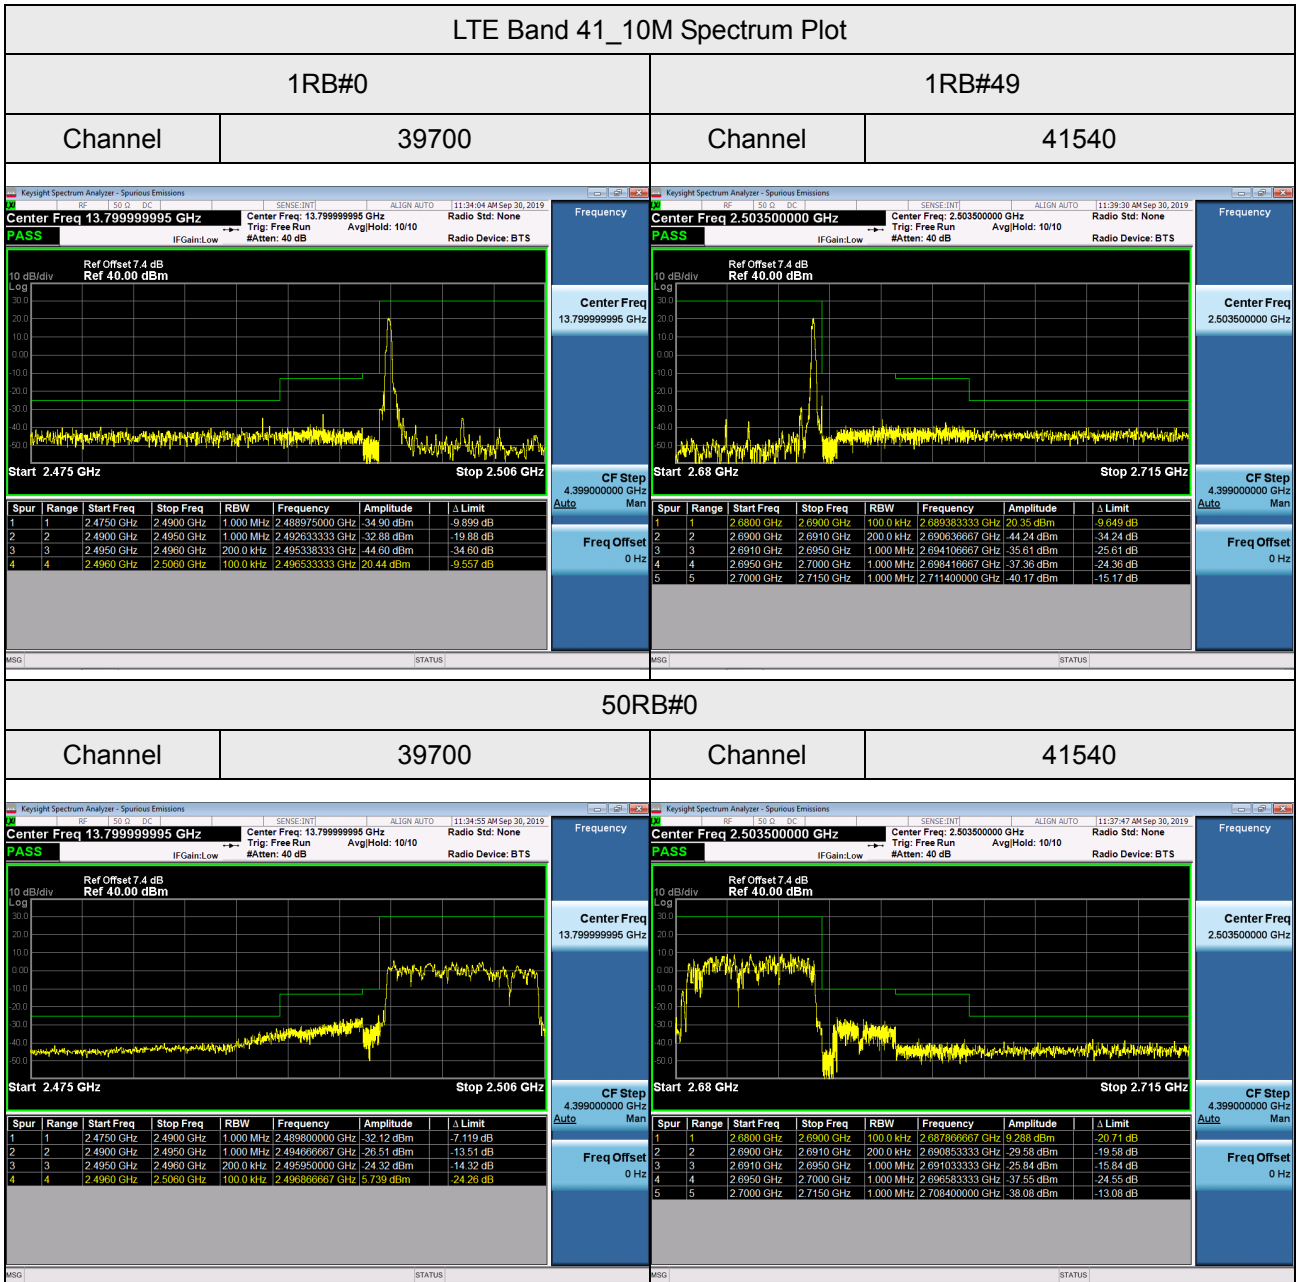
LTE Band 41_10M Spectrum Plot

| 1RB#0 | | 1RB#49 | |
|---|---|---|---|
| Channel | 39700 | Channel | 41540 |

Keysight Spectrum Analyzer - Spurious Emissions
RF 50 Ω DC SENSE:INT ALIGN AUTO 11:34:04 AM Sep 30, 2019
Center Freq 13.799999995 GHz
PASS
Center Freq: 13.799999995 GHz Trig: Free Run Avg|Hold: 10/10 #Atten: 40 dB IFGain:Low
Radio Std: None
Radio Device: BTS
Frequency
Ref Offset 7.4 dB
10 dB/div Ref 40.00 dBm
Log
30.0 20.0 10.0 0.00 -10.0 -20.0 -30.0 -40.0 -50.0
Start 2.475 GHz Stop 2.506 GHz
Center Freq 13.799999995 GHz
CF Step 4.399000000 GHz Auto Man
Freq Offset 0 Hz

| Spur | Range | Start Freq | Stop Freq | RBW | Frequency | Amplitude | Δ Limit |
|---|---|---|---|---|---|---|---|
| 1 | 1 | 2.4750 GHz | 2.4900 GHz | 1.000 MHz | 2.488975000 GHz | -34.90 dBm | -9.899 dB |
| 2 | 2 | 2.4900 GHz | 2.4950 GHz | 1.000 MHz | 2.492633333 GHz | -32.88 dBm | -19.88 dB |
| 3 | 3 | 2.4950 GHz | 2.4960 GHz | 200.0 kHz | 2.495338333 GHz | -44.60 dBm | -34.60 dB |
| 4 | 4 | 2.4960 GHz | 2.5060 GHz | 100.0 kHz | 2.496533333 GHz | 20.44 dBm | -9.557 dB |

MSG STATUS

Keysight Spectrum Analyzer - Spurious Emissions
RF 50 Ω DC SENSE:INT ALIGN AUTO 11:39:30 AM Sep 30, 2019
Center Freq 2.503500000 GHz
PASS
Center Freq: 2.503500000 GHz Trig: Free Run Avg|Hold: 10/10 #Atten: 40 dB IFGain:Low
Radio Std: None
Radio Device: BTS
Frequency
Ref Offset 7.4 dB
10 dB/div Ref 40.00 dBm
Log
30.0 20.0 10.0 0.00 -10.0 -20.0 -30.0 -40.0 -50.0
Start 2.68 GHz Stop 2.715 GHz
Center Freq 2.503500000 GHz
CF Step 4.399000000 GHz Auto Man
Freq Offset 0 Hz

| Spur | Range | Start Freq | Stop Freq | RBW | Frequency | Amplitude | Δ Limit |
|---|---|---|---|---|---|---|---|
| 1 | 1 | 2.6800 GHz | 2.6900 GHz | 100.0 kHz | 2.689383333 GHz | 20.35 dBm | -9.649 dB |
| 2 | 2 | 2.6900 GHz | 2.6910 GHz | 200.0 kHz | 2.690636667 GHz | -44.24 dBm | -34.24 dB |
| 3 | 3 | 2.6910 GHz | 2.6950 GHz | 1.000 MHz | 2.694106667 GHz | -35.61 dBm | -25.61 dB |
| 4 | 4 | 2.6950 GHz | 2.7000 GHz | 1.000 MHz | 2.698416667 GHz | -37.36 dBm | -24.36 dB |
| 5 | 5 | 2.7000 GHz | 2.7150 GHz | 1.000 MHz | 2.711400000 GHz | -40.17 dBm | -15.17 dB |

MSG STATUS

| 50RB#0 | | | |
|---|---|---|---|
| Channel | 39700 | Channel | 41540 |

Keysight Spectrum Analyzer - Spurious Emissions
RF 50 Ω DC SENSE:INT ALIGN AUTO 11:34:55 AM Sep 30, 2019
Center Freq 13.799999995 GHz
PASS
Center Freq: 13.799999995 GHz Trig: Free Run Avg|Hold: 10/10 #Atten: 40 dB IFGain:Low
Radio Std: None
Radio Device: BTS
Frequency
Ref Offset 7.4 dB
10 dB/div Ref 40.00 dBm
Log
30.0 20.0 10.0 0.00 -10.0 -20.0 -30.0 -40.0 -50.0
Start 2.475 GHz Stop 2.506 GHz
Center Freq 13.799999995 GHz
CF Step 4.399000000 GHz Auto Man
Freq Offset 0 Hz

| Spur | Range | Start Freq | Stop Freq | RBW | Frequency | Amplitude | Δ Limit |
|---|---|---|---|---|---|---|---|
| 1 | 1 | 2.4750 GHz | 2.4900 GHz | 1.000 MHz | 2.489800000 GHz | -32.12 dBm | -7.119 dB |
| 2 | 2 | 2.4900 GHz | 2.4950 GHz | 1.000 MHz | 2.494666667 GHz | -26.51 dBm | -13.51 dB |
| 3 | 3 | 2.4950 GHz | 2.4960 GHz | 200.0 kHz | 2.495950000 GHz | -24.32 dBm | -14.32 dB |
| 4 | 4 | 2.4960 GHz | 2.5060 GHz | 100.0 kHz | 2.496866667 GHz | 5.739 dBm | -24.26 dB |

MSG STATUS

Keysight Spectrum Analyzer - Spurious Emissions
RF 50 Ω DC SENSE:INT ALIGN AUTO 11:37:47 AM Sep 30, 2019
Center Freq 2.503500000 GHz
PASS
Center Freq: 2.503500000 GHz Trig: Free Run Avg|Hold: 10/10 #Atten: 40 dB IFGain:Low
Radio Std: None
Radio Device: BTS
Frequency
Ref Offset 7.4 dB
10 dB/div Ref 40.00 dBm
Log
30.0 20.0 10.0 0.00 -10.0 -20.0 -30.0 -40.0 -50.0
Start 2.68 GHz Stop 2.715 GHz
Center Freq 2.503500000 GHz
CF Step 4.399000000 GHz Auto Man
Freq Offset 0 Hz

| Spur | Range | Start Freq | Stop Freq | RBW | Frequency | Amplitude | Δ Limit |
|---|---|---|---|---|---|---|---|
| 1 | 1 | 2.6800 GHz | 2.6900 GHz | 100.0 kHz | 2.687866667 GHz | 9.288 dBm | -20.71 dB |
| 2 | 2 | 2.6900 GHz | 2.6910 GHz | 200.0 kHz | 2.690833333 GHz | -29.58 dBm | -19.58 dB |
| 3 | 3 | 2.6910 GHz | 2.6950 GHz | 1.000 MHz | 2.691033333 GHz | -25.84 dBm | -15.84 dB |
| 4 | 4 | 2.6950 GHz | 2.7000 GHz | 1.000 MHz | 2.696583333 GHz | -37.55 dBm | -24.55 dB |
| 5 | 5 | 2.7000 GHz | 2.7150 GHz | 1.000 MHz | 2.708400000 GHz | -38.08 dBm | -13.08 dB |

MSG STATUS